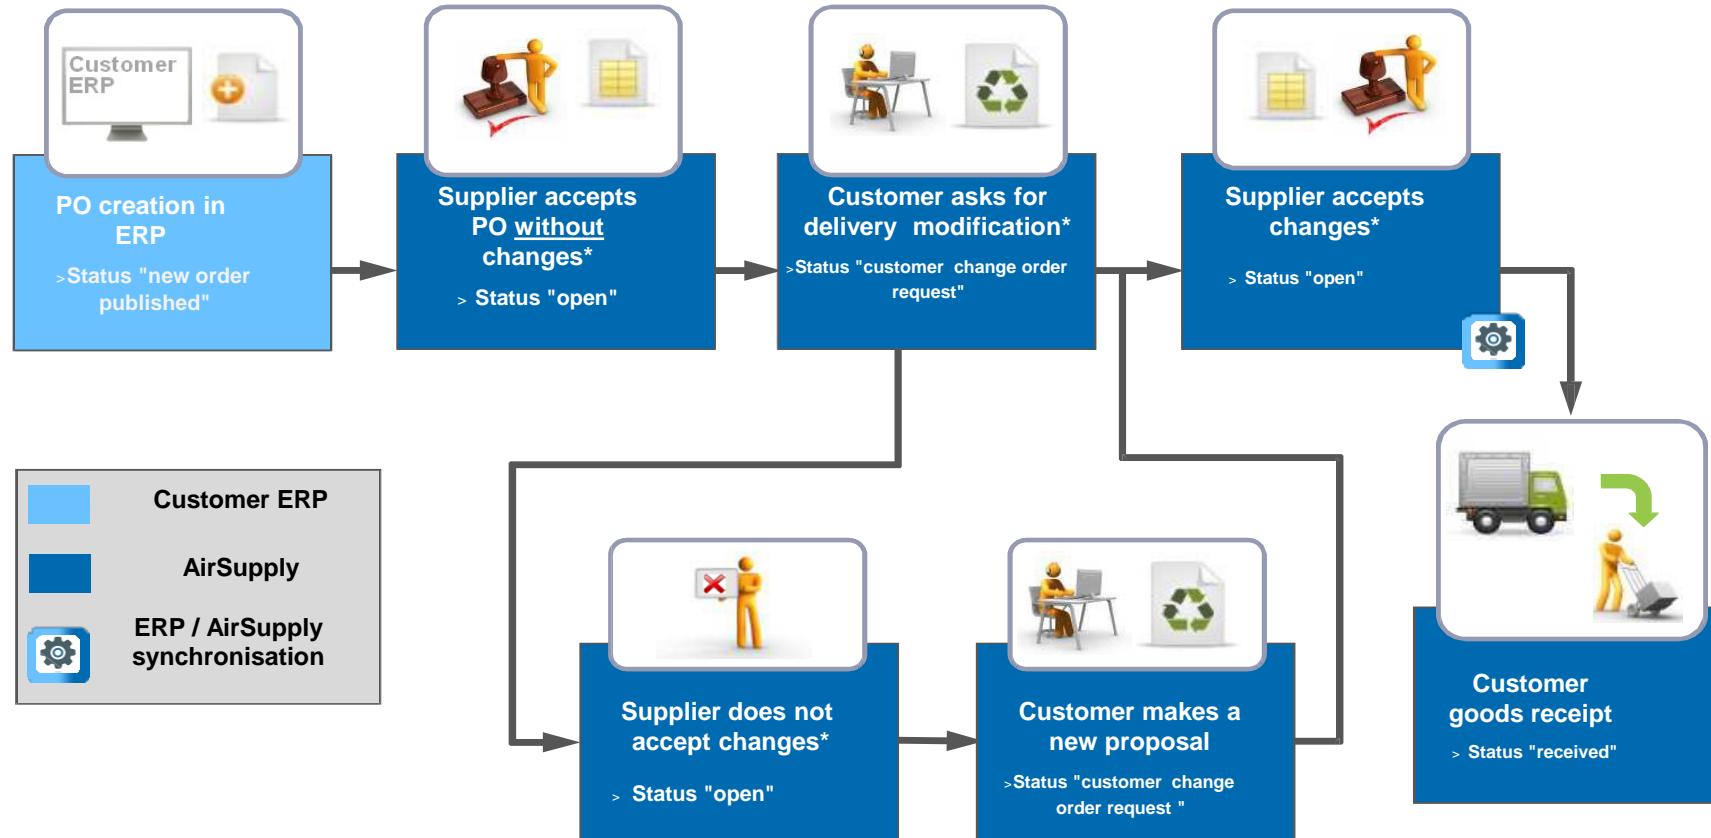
Customer ERP

PO creation in ERP

>Status "new order published"

Supplier accepts PO without changes*

> Status "open"

Customer asks for delivery modification*

>Status "customer change order request"

Supplier accepts changes*

> Status "open"

Customer goods receipt

> Status "received"

Customer makes a new proposal

>Status "customer change order request "

Supplier does not accept changes*

> Status "open"

Customer ERP

AirSupply

ERP / AirSupply synchronisation